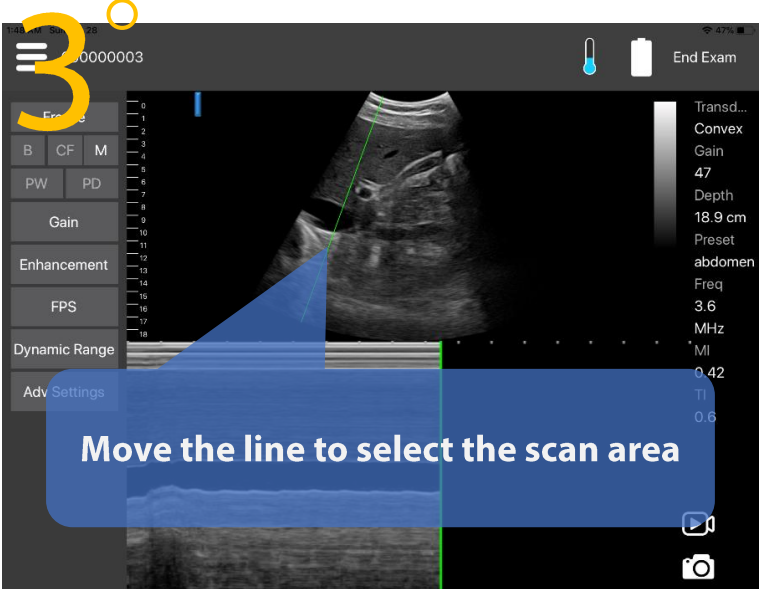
3°

1:48 AM Sun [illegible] 28

47%

00000003

End Exam

Freeze

B CF M

PW PD

Gain

Enhancement

FPS

Dynamic Range

Adv Settings

0 1 2 3 4 5 6 7 8 9 10 11 12 13 14 15 16 17 18

Transd...
Convex
Gain
47
Depth
18.9 cm
Preset
abdomen
Freq
3.6
MHz
MI
0.42
TI
0.6

Move the line to select the scan area